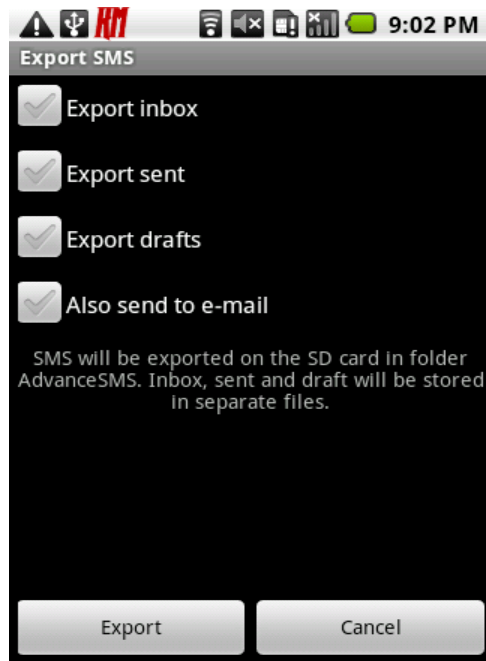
KM 9:02 PM

Export SMS

Export inbox

Export sent

Export drafts

Also send to e-mail

SMS will be exported on the SD card in folder AdvanceSMS. Inbox, sent and draft will be stored in separate files.

Export

Cancel